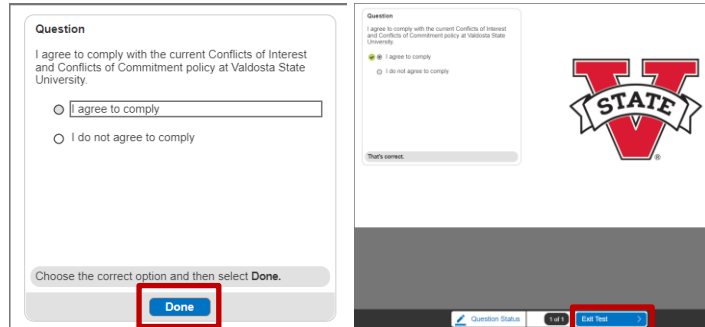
Question

I agree to comply with the current Conflicts of Interest and Conflicts of Commitment policy at Valdosta State University.

I agree to comply

I do not agree to comply

Choose the correct option and then select **Done.**

Done

Question

I agree to comply with the current Conflicts of Interest and Conflicts of Commitment policy at Valdosta State University.

I agree to comply

I do not agree to comply

That's correct.

STATE

Question Status

1 of 1

Exit Test